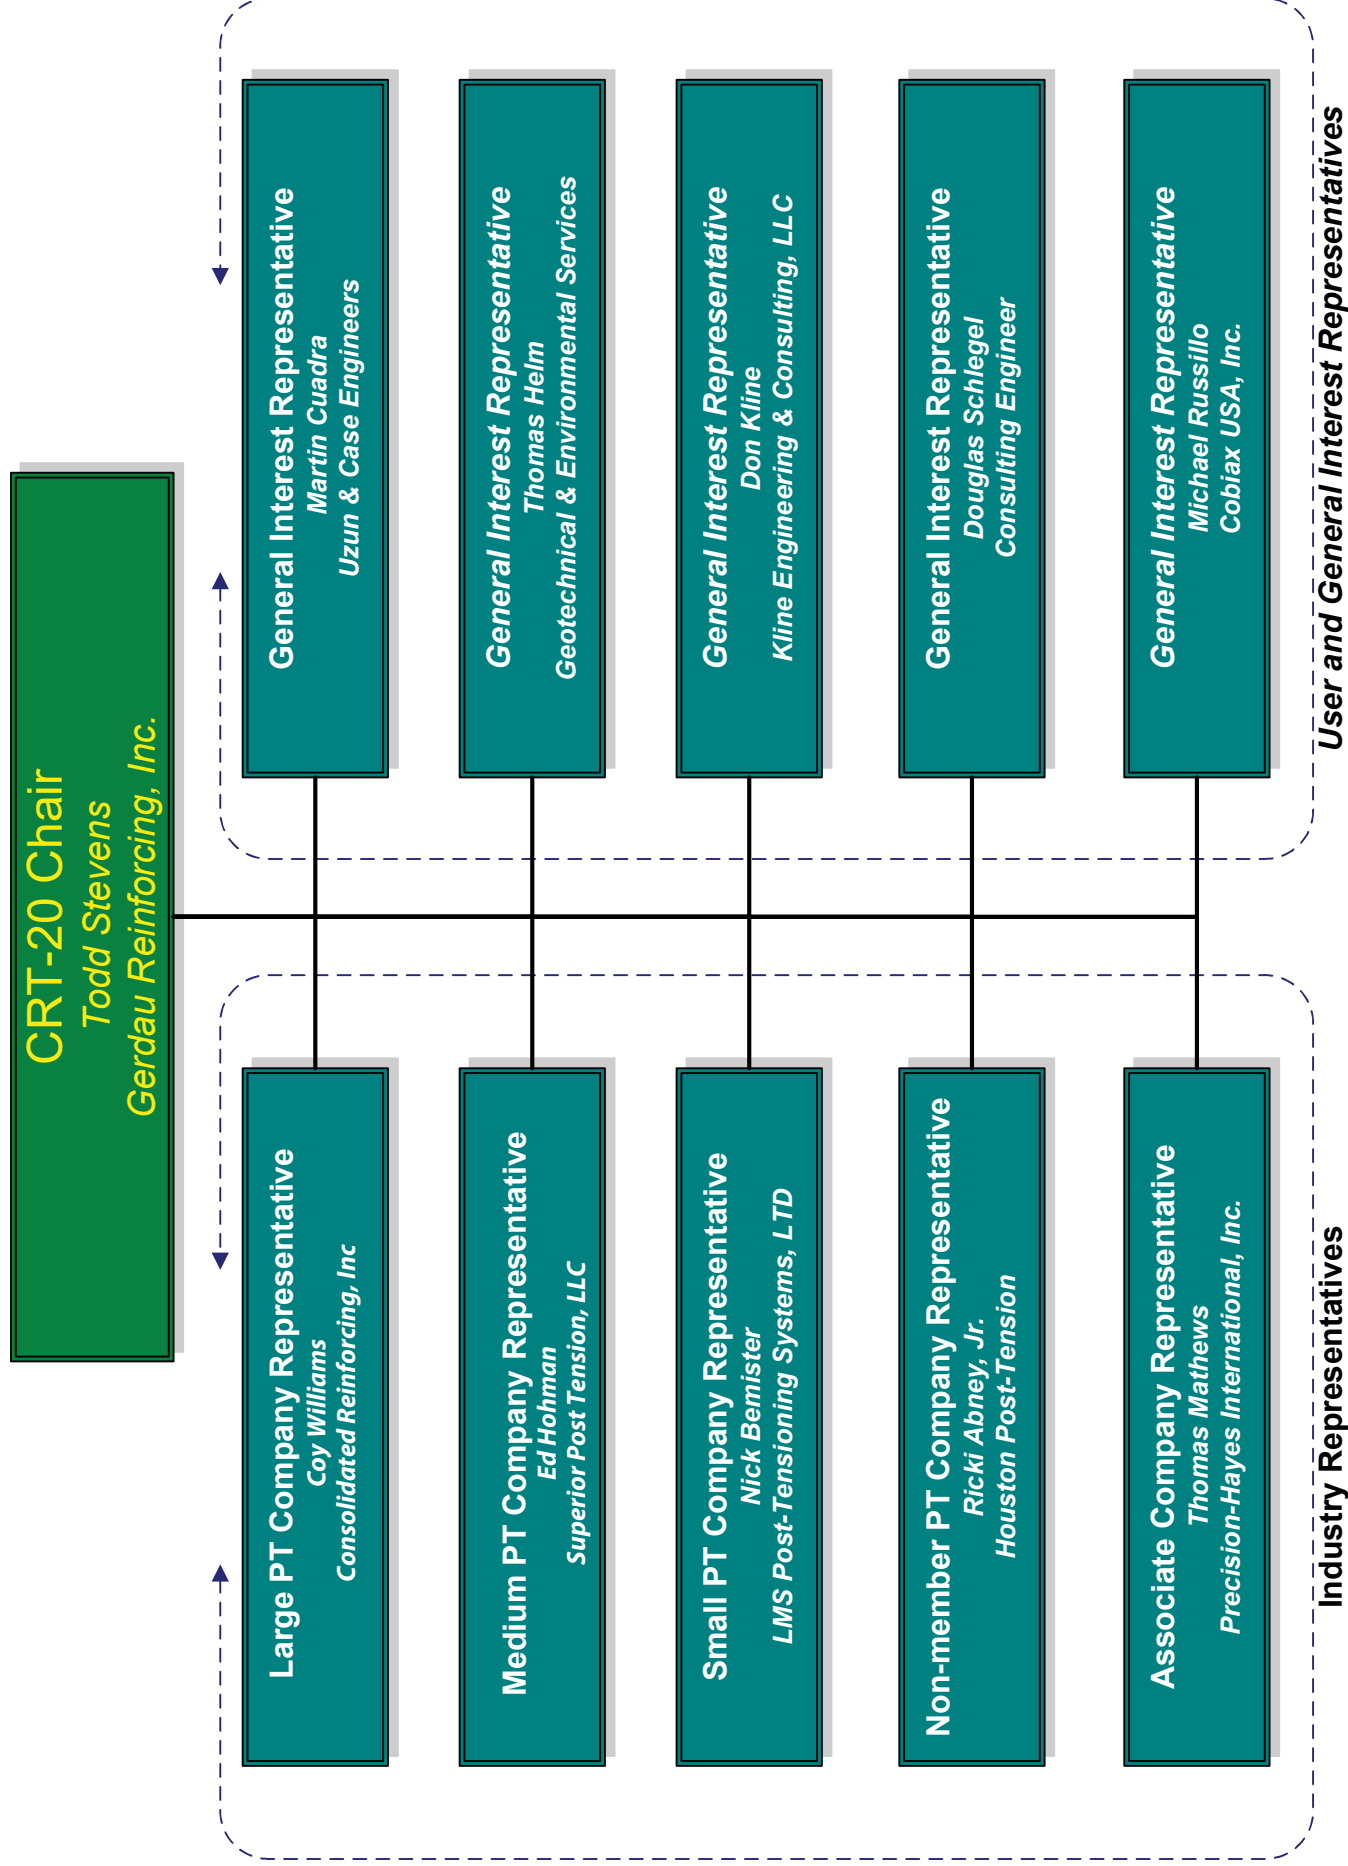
CRT-20 Chair
Todd Stevens
Gerdau Reinforcing, Inc.

General Interest Representative
Martin Cuadra
Uzun & Case Engineers

General Interest Representative
Thomas Helm
Geotechnical & Environmental Services

General Interest Representative
Don Kline
Kline Engineering & Consulting, LLC

General Interest Representative
Douglas Schlegel
Consulting Engineer

General Interest Representative
Michael Russillo
Cobiax USA, Inc.

User and General Interest Representatives

Large PT Company Representative
Coy Williams
Consolidated Reinforcing, Inc

Medium PT Company Representative
Ed Hohman
Superior Post Tension, LLC

Small PT Company Representative
Nick Bemister
LMS Post-Tensioning Systems, LTD

Non-member PT Company Representative
Ricki Abney, Jr.
Houston Post-Tension

Associate Company Representative
Thomas Mathews
Precision-Hayes International, Inc.

Industry Representatives